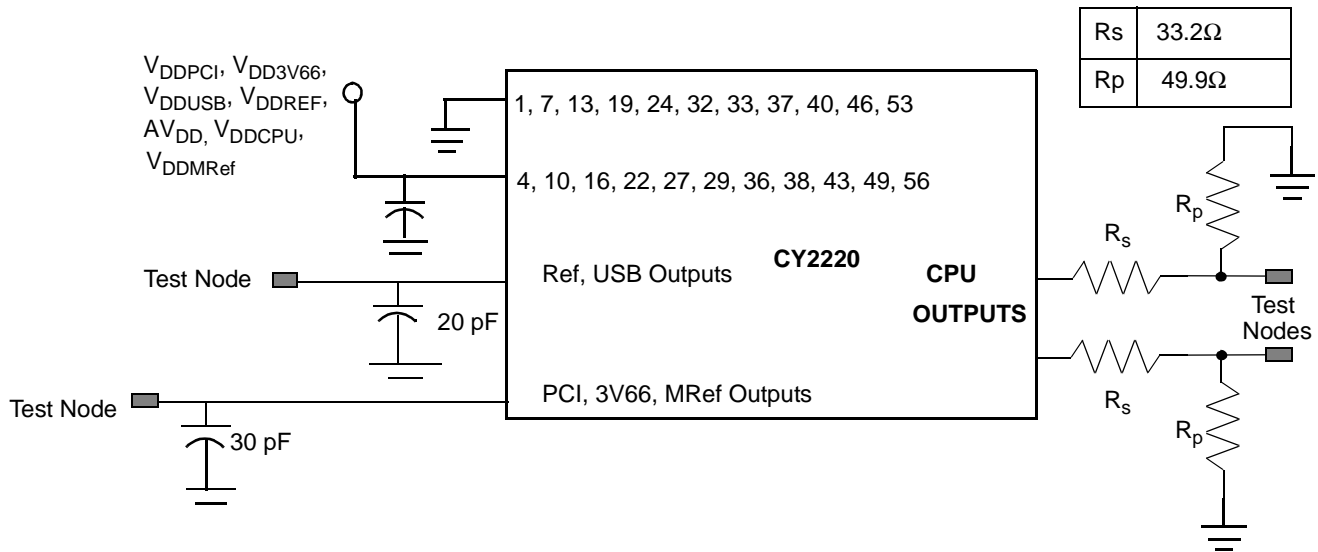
| Rs | 33.2Ω |
|---|---|
| Rp | 49.9Ω |

$V_{DDPCI}$, $V_{DD3V66}$, $V_{DDUSB}$, $V_{DDREF}$, $AV_{DD}$, $V_{DDCPU}$, $V_{DDMRef}$

1, 7, 13, 19, 24, 32, 33, 37, 40, 46, 53

4, 10, 16, 22, 27, 29, 36, 38, 43, 49, 56

CY2220

Test Node

Ref, USB Outputs

20 pF

CPU

OUTPUTS

$R_p$

$R_s$

Test Nodes

$R_s$

$R_p$

Test Node

PCI, 3V66, MRef Outputs

30 pF